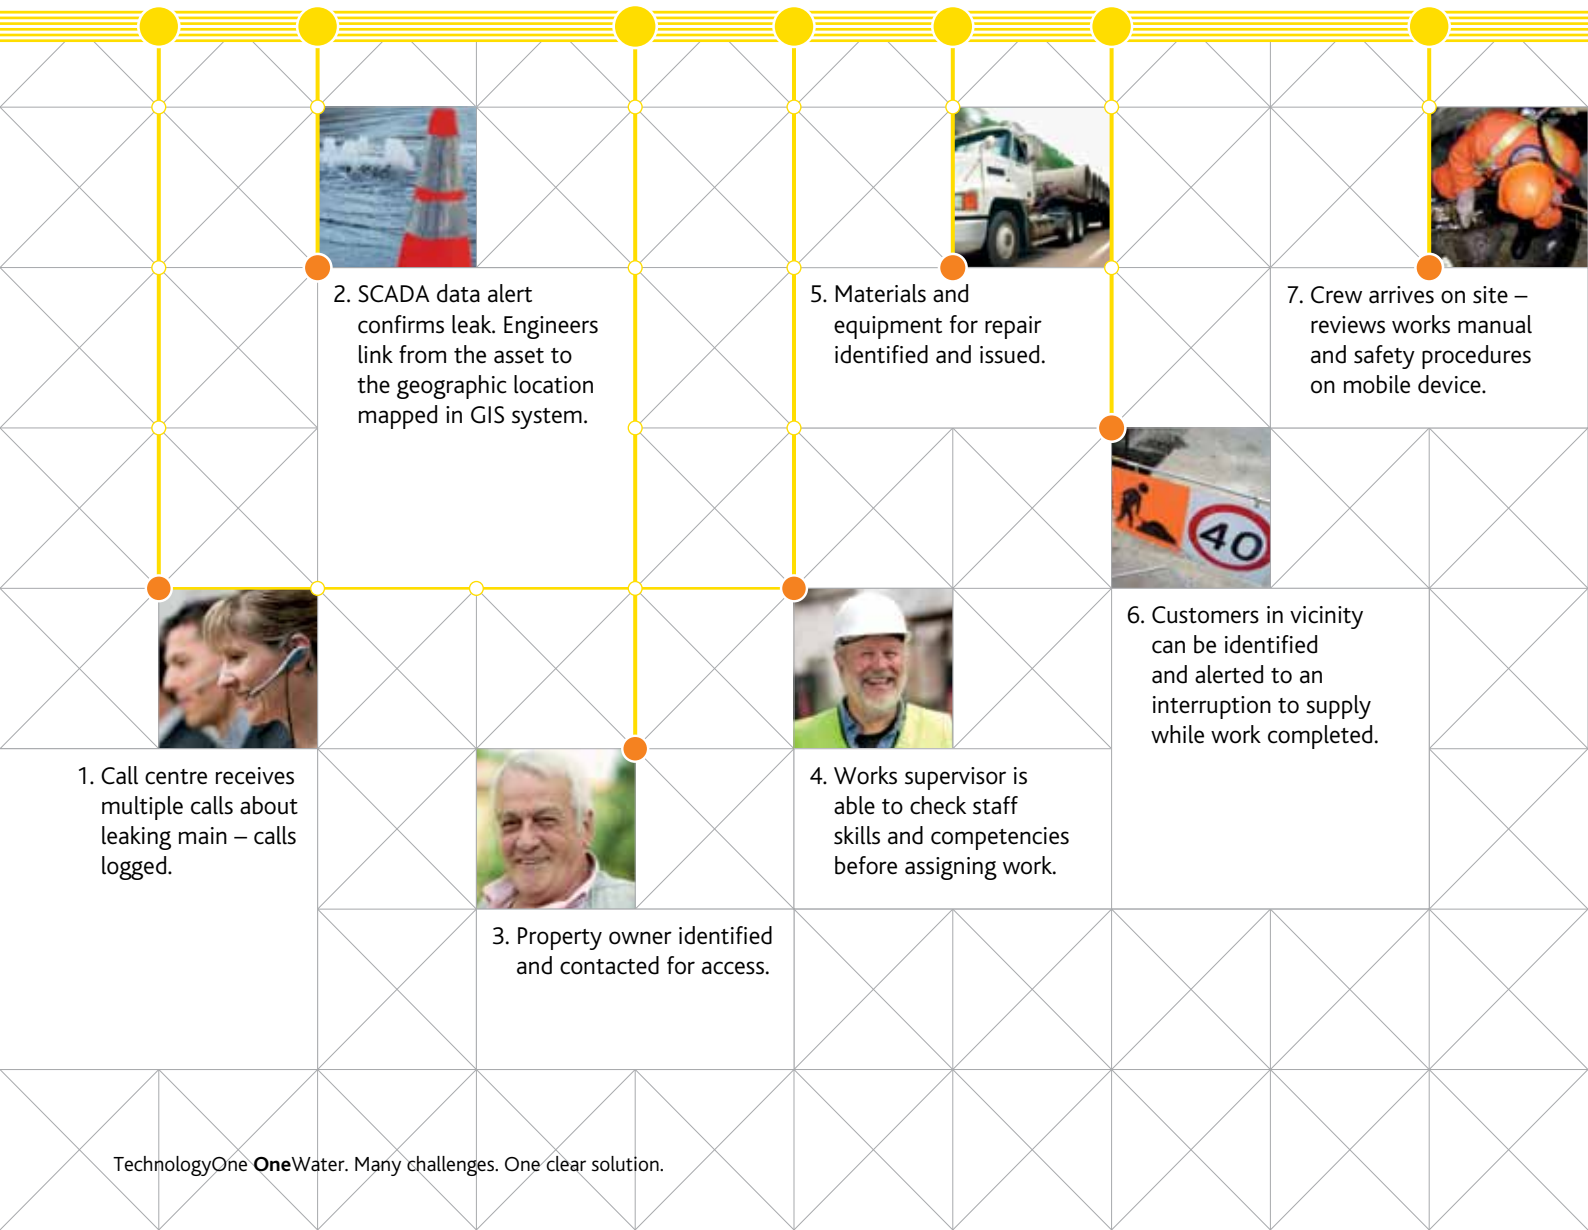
2. SCADA data alert confirms leak. Engineers link from the asset to the geographic location mapped in GIS system.

5. Materials and equipment for repair identified and issued.

7. Crew arrives on site – reviews works manual and safety procedures on mobile device.

40

6. Customers in vicinity can be identified and alerted to an interruption to supply while work completed.

1. Call centre receives multiple calls about leaking main – calls logged.

4. Works supervisor is able to check staff skills and competencies before assigning work.

3. Property owner identified and contacted for access.

TechnologyOne **One**Water. Many challenges. One clear solution.